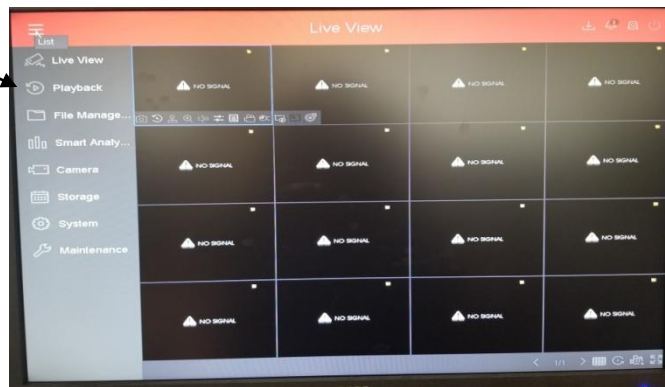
List

Live View

Live View
Playback
File Manage...
Smart Analy...
Camera
Storage
System
Maintenance

NO SIGNAL
NO SIGNAL
NO SIGNAL
NO SIGNAL
NO SIGNAL
NO SIGNAL
NO SIGNAL
NO SIGNAL
NO SIGNAL
NO SIGNAL
NO SIGNAL
NO SIGNAL
NO SIGNAL
NO SIGNAL
NO SIGNAL
NO SIGNAL

1/1